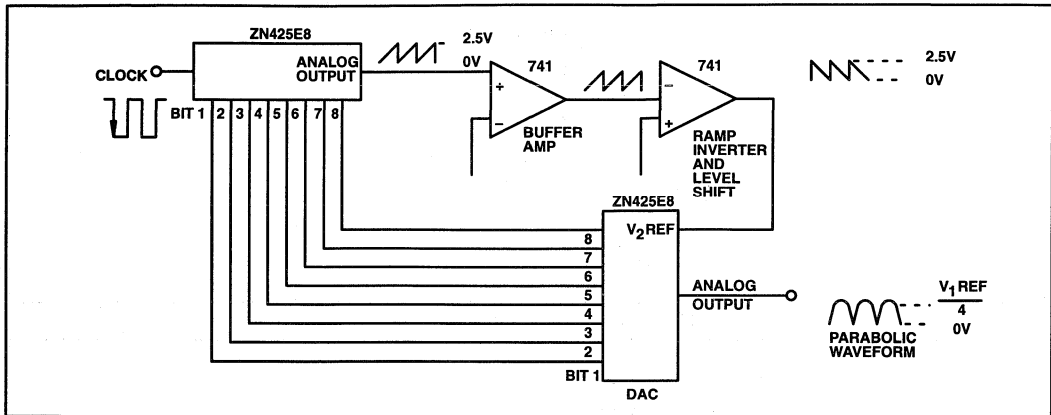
ZN425E8

CLOCK

ANALOG OUTPUT

2.5V

0V

741

741

2.5V

0V

BIT 1 2 3 4 5 6 7 8

BUFFER AMP

RAMP INVERTER AND LEVEL SHIFT

ZN425E8

$V_2$REF

8

7

6

5

4

3

2

BIT 1

ANALOG OUTPUT

DAC

PARABOLIC WAVEFORM

$\frac{V_1 REF}{4}$

0V